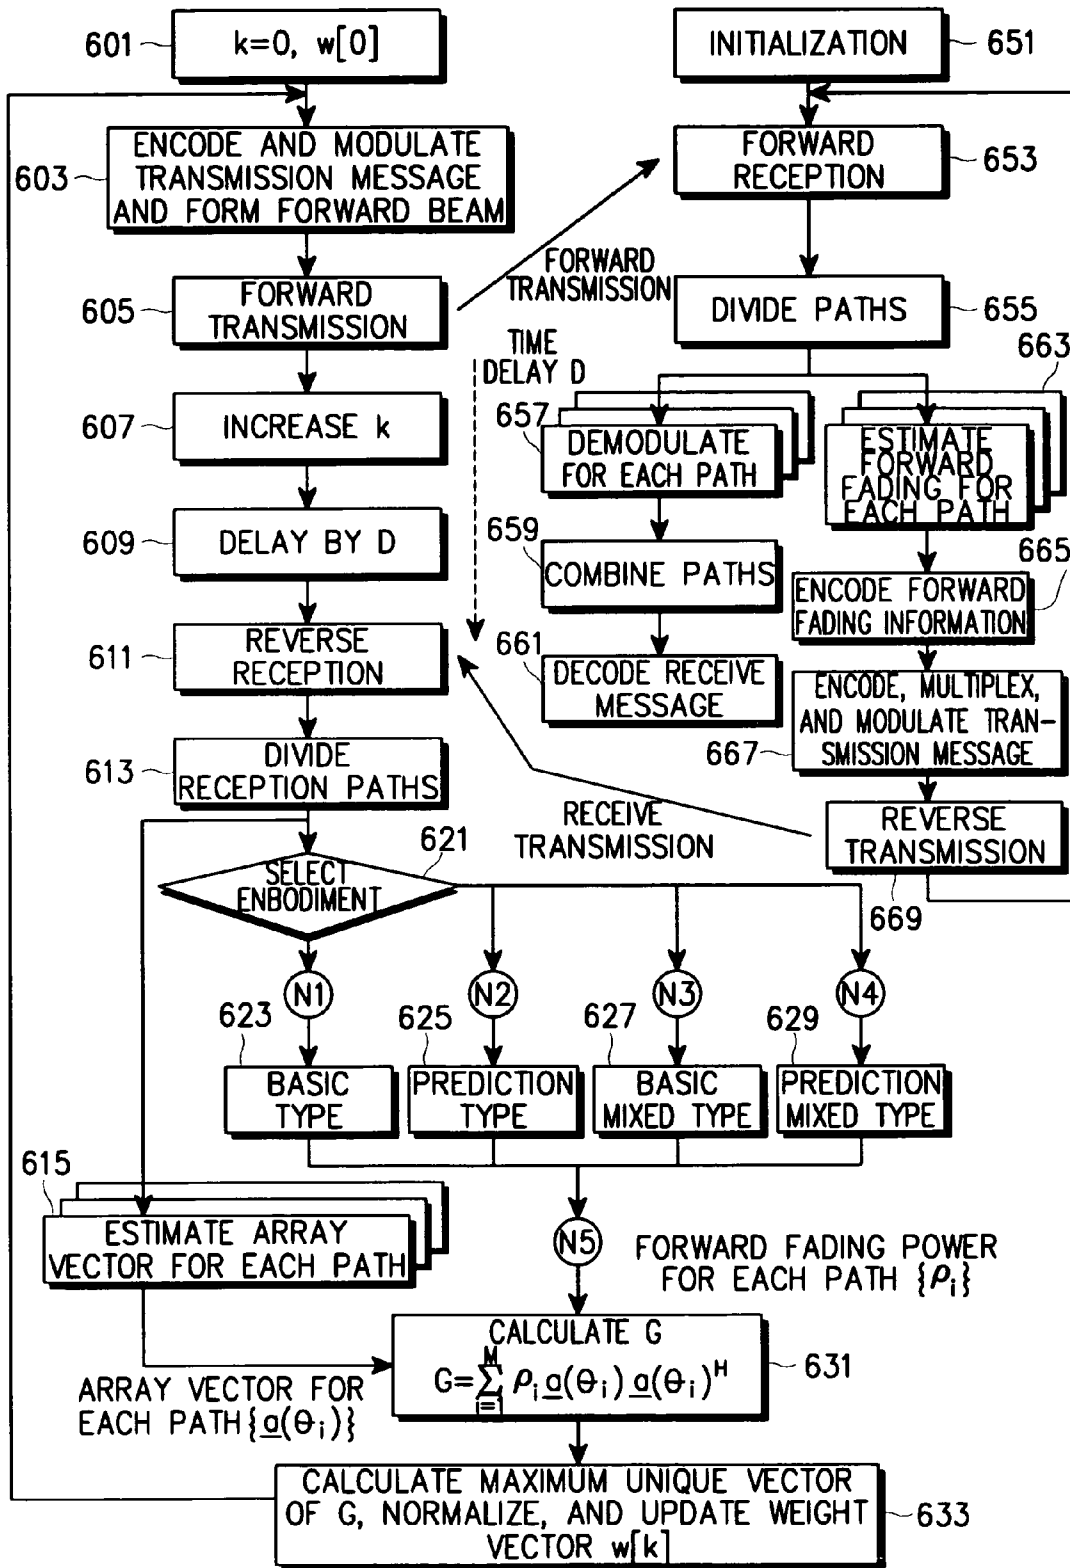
601 k=0, w[0]

603 ENCODE AND MODULATE TRANSMISSION MESSAGE AND FORM FORWARD BEAM

605 FORWARD TRANSMISSION

607 INCREASE k

609 DELAY BY D

611 REVERSE RECEPTION

613 DIVIDE RECEPTION PATHS

INITIALIZATION 651

FORWARD RECEPTION 653

FORWARD TRANSMISSION

DIVIDE PATHS 655

TIME DELAY D

663

657 DEMODULATE FOR EACH PATH

ESTIMATE FORWARD FADING FOR EACH PATH

659 COMBINE PATHS

665 ENCODE FORWARD FADING INFORMATION

661 DECODE RECEIVE MESSAGE

ENCODE, MULTIPLEX, AND MODULATE TRANSMISSION MESSAGE 667

RECEIVE TRANSMISSION

REVERSE TRANSMISSION 669

621 SELECT ENBODIMENT

N1 N2 N3 N4

623 BASIC TYPE

625 PREDICTION TYPE

627 BASIC MIXED TYPE

629 PREDICTION MIXED TYPE

615 ESTIMATE ARRAY VECTOR FOR EACH PATH

N5

FORWARD FADING POWER FOR EACH PATH $\{\rho_i\}$

CALCULATE G
$G=\sum_{i=1}^{M} \rho_i \underline{a}(\theta_i) \underline{a}(\theta_i)^H$ 631

ARRAY VECTOR FOR EACH PATH $\{\underline{a}(\theta_i)\}$

CALCULATE MAXIMUM UNIQUE VECTOR OF G, NORMALIZE, AND UPDATE WEIGHT VECTOR w[k] 633